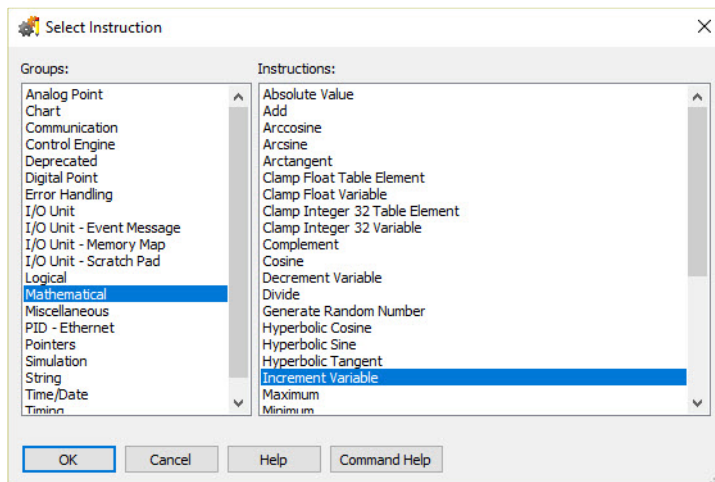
Select Instruction

Groups:
Analog Point
Chart
Communication
Control Engine
Deprecated
Digital Point
Error Handling
I/O Unit
I/O Unit - Event Message
I/O Unit - Memory Map
I/O Unit - Scratch Pad
Logical
Mathematical
Miscellaneous
PID - Ethernet
Pointers
Simulation
String
Time/Date
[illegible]

Instructions:
Absolute Value
Add
Arccosine
Arcsine
Arctangent
Clamp Float Table Element
Clamp Float Variable
Clamp Integer 32 Table Element
Clamp Integer 32 Variable
Complement
Cosine
Decrement Variable
Divide
Generate Random Number
Hyperbolic Cosine
Hyperbolic Sine
Hyperbolic Tangent
Increment Variable
Maximum
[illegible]

OK
Cancel
Help
Command Help